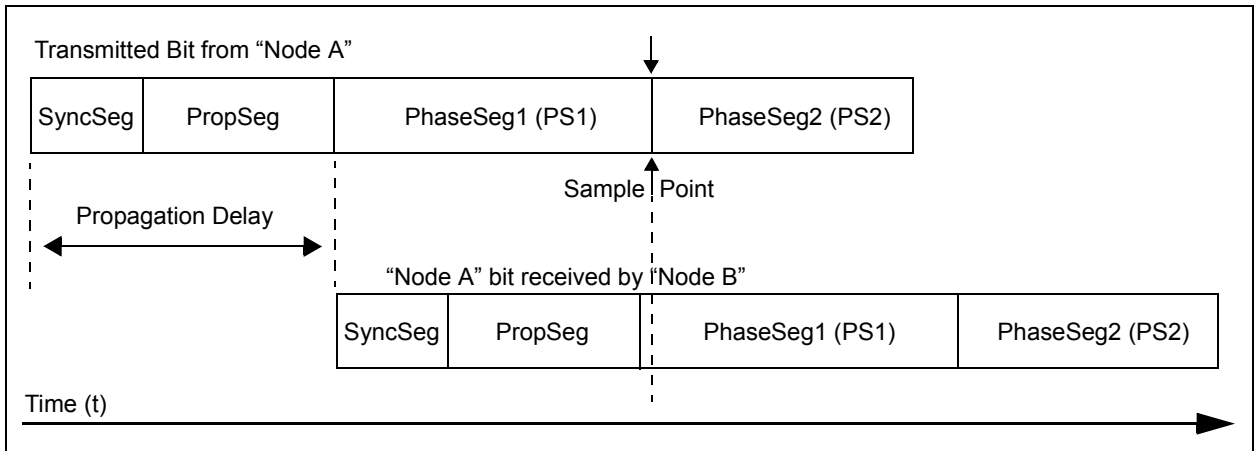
Transmitted Bit from “Node A”

| SyncSeg | PropSeg | PhaseSeg1 (PS1) | PhaseSeg2 (PS2) |
|---|---|---|---|

Sample Point

Propagation Delay

“Node A” bit received by “Node B”

| SyncSeg | PropSeg | PhaseSeg1 (PS1) | PhaseSeg2 (PS2) |
|---|---|---|---|

Time (t)